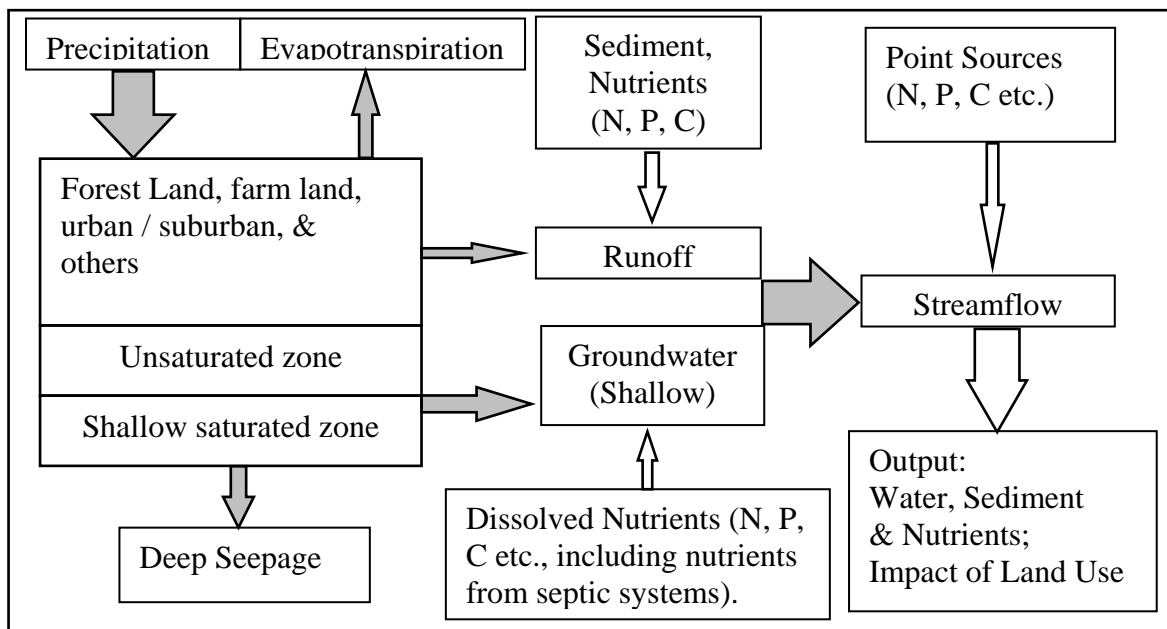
Precipitation

Evapotranspiration

Sediment, Nutrients (N, P, C)

Point Sources (N, P, C etc.)

Forest Land, farm land, urban / suburban, & others

Runoff

Streamflow

Unsaturated zone

Groundwater (Shallow)

Shallow saturated zone

Deep Seepage

Dissolved Nutrients (N, P, C etc., including nutrients from septic systems).

Output:
Water, Sediment & Nutrients;
Impact of Land Use